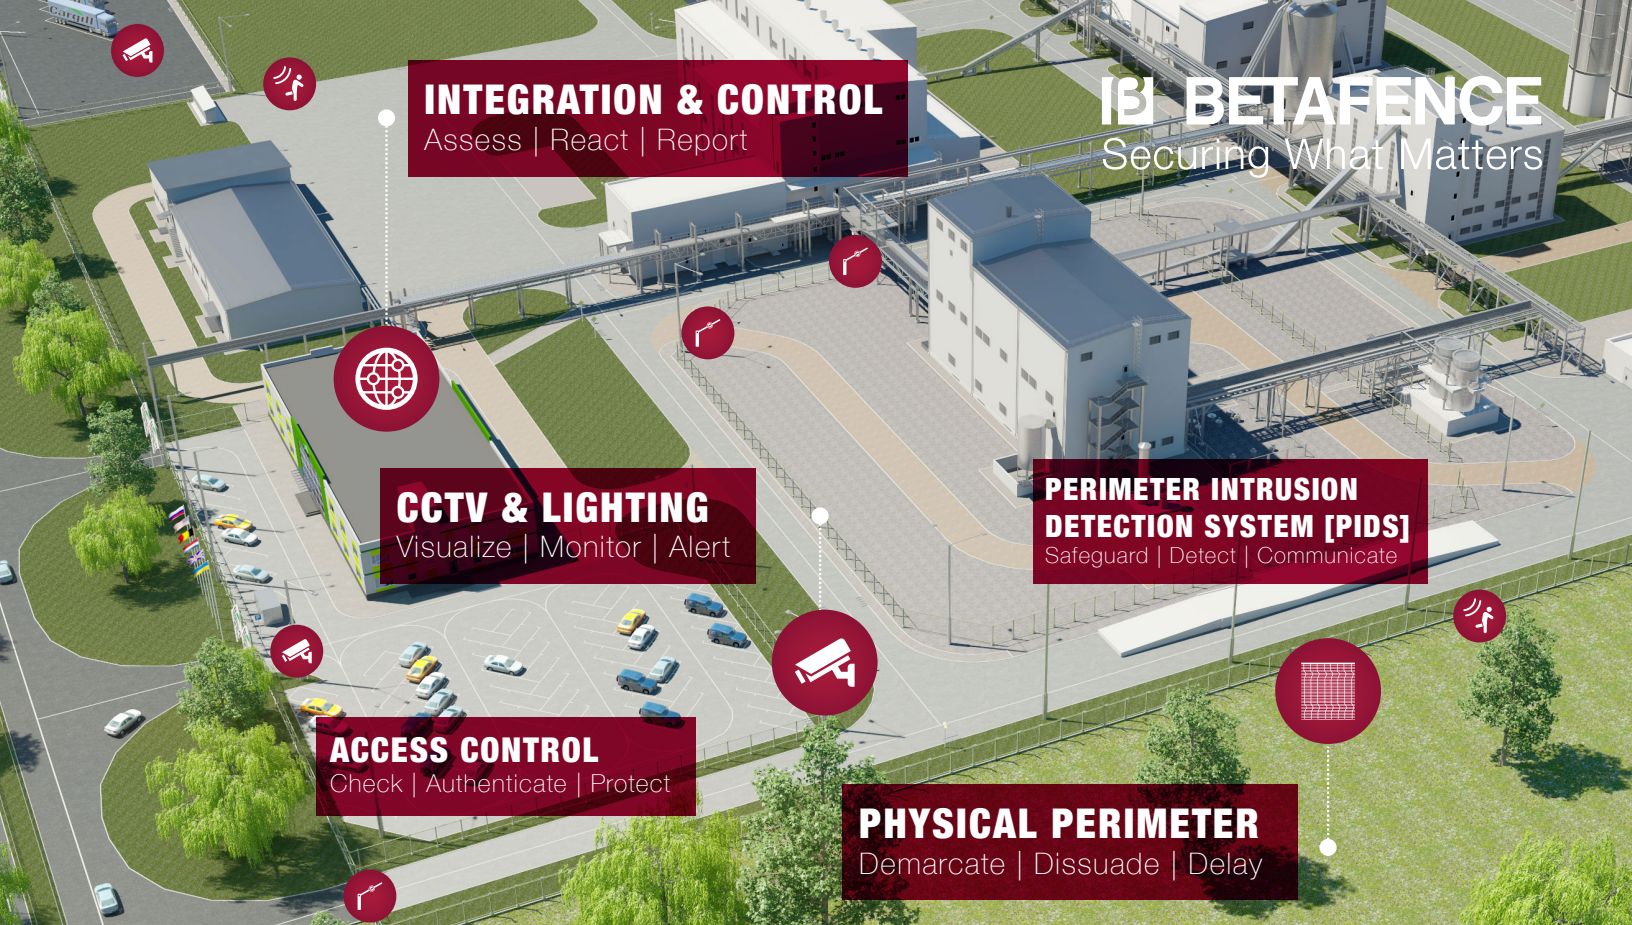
INTEGRATION & CONTROL
Assess | React | Report

BETAFENCE
Securing What Matters

CCTV & LIGHTING
Visualize | Monitor | Alert

PERIMETER INTRUSION DETECTION SYSTEM [PIDS]
Safeguard | Detect | Communicate

ACCESS CONTROL
Check | Authenticate | Protect

PHYSICAL PERIMETER
Demarcate | Dissuade | Delay